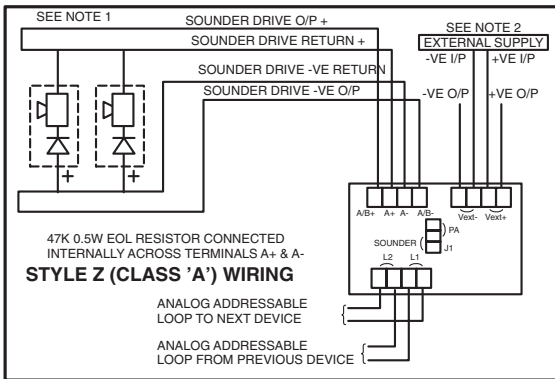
SEE NOTE 1

SOUNDER DRIVE O/P +

SOUNDER DRIVE RETURN +

SOUNDER DRIVE -VE RETURN

SOUNDER DRIVE -VE O/P

SEE NOTE 2

EXTERNAL SUPPLY

-VE I/P

+VE I/P

-VE O/P

+VE O/P

+

+

A/B+ A+ A- A/B-

Vext- Vext+

PA

SOUNDER

J1

L2 L1

47K 0.5W EOL RESISTOR CONNECTED INTERNALLY ACROSS TERMINALS A+ & A-

STYLE Z (CLASS 'A') WIRING

ANALOG ADDRESSABLE LOOP TO NEXT DEVICE

ANALOG ADDRESSABLE LOOP FROM PREVIOUS DEVICE